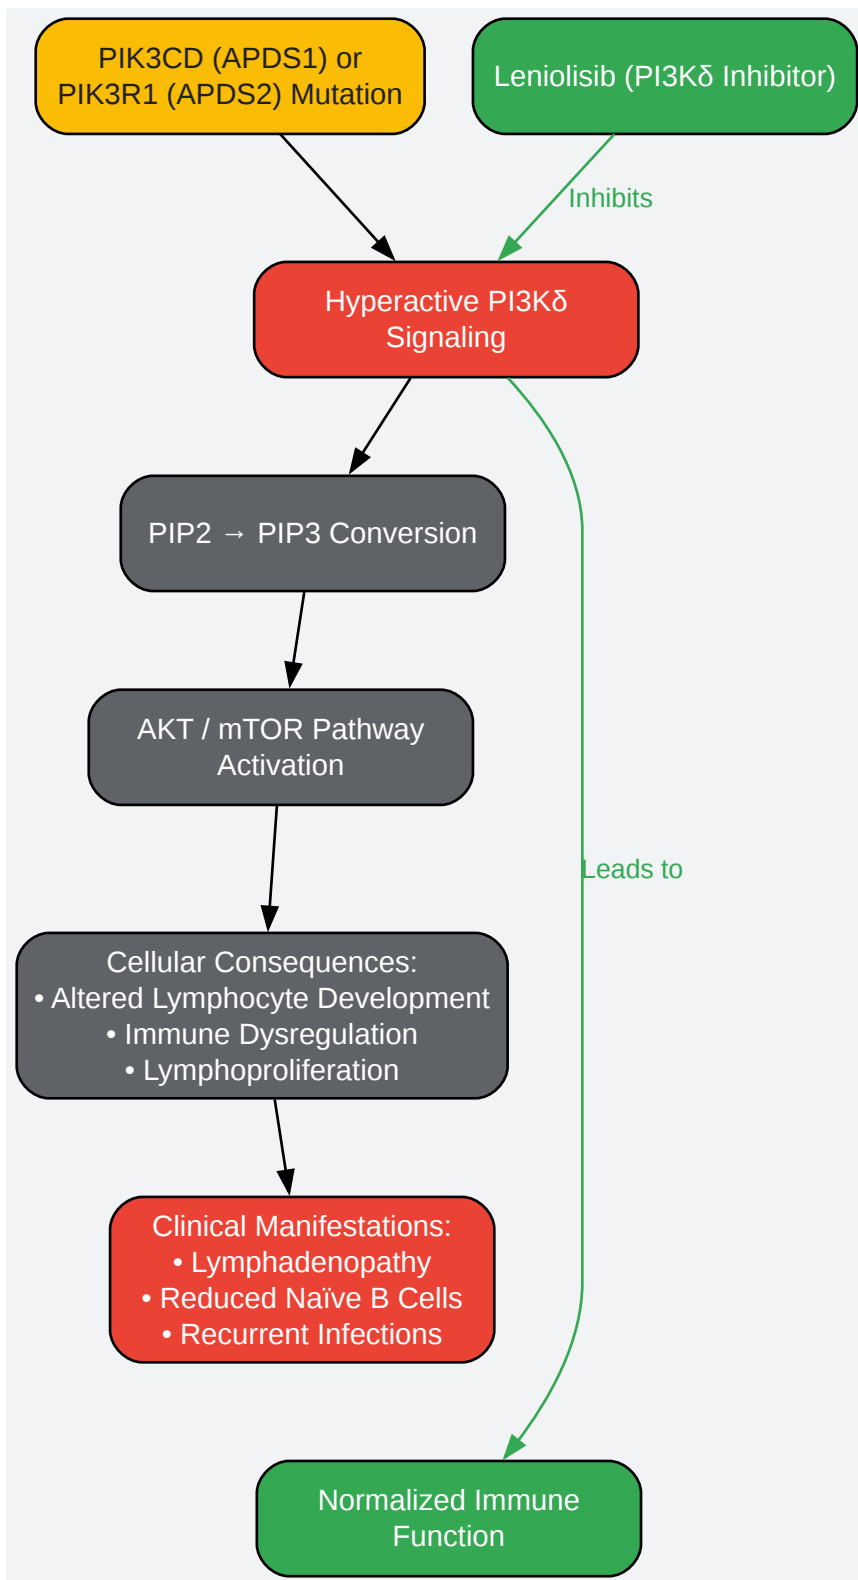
PIK3CD (APDS1) or PIK3R1 (APDS2) Mutation

Leniolisib (PI3Kδ Inhibitor)

Inhibits

Hyperactive PI3Kδ Signaling

PIP2 → PIP3 Conversion

AKT / mTOR Pathway Activation

Leads to

Cellular Consequences:
• Altered Lymphocyte Development
• Immune Dysregulation
• Lymphoproliferation

Clinical Manifestations:
• Lymphadenopathy
• Reduced Naïve B Cells
• Recurrent Infections

Normalized Immune Function